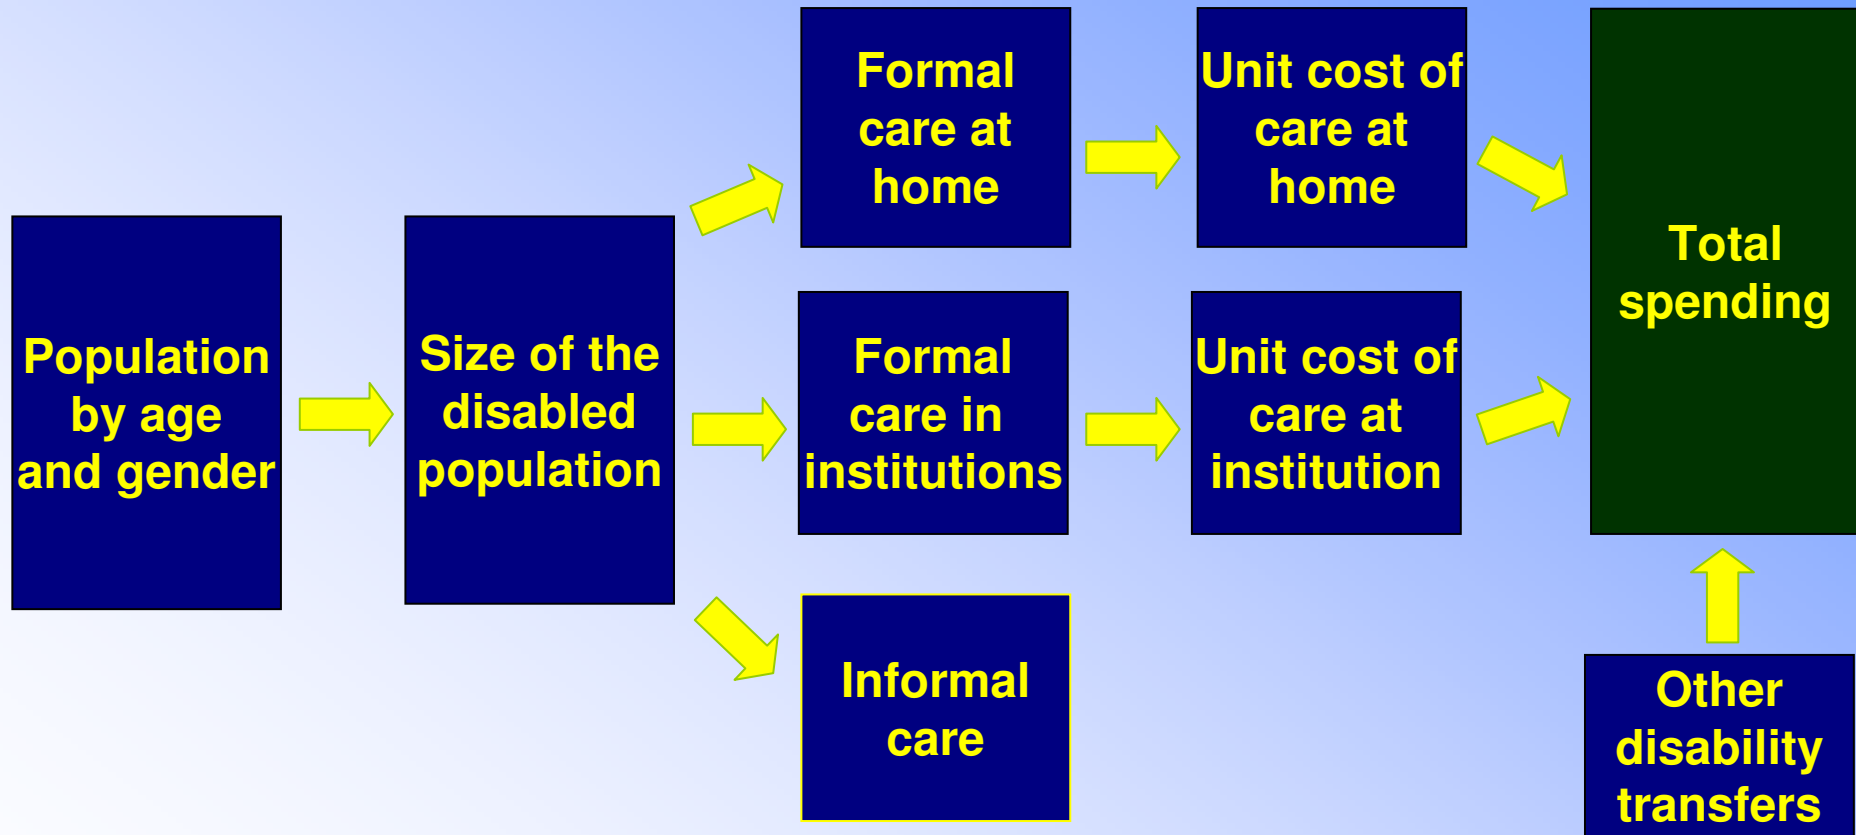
Population by age and gender

Size of the disabled population

Formal care at home

Formal care in institutions

Informal care

Unit cost of care at home

Unit cost of care at institution

Total spending

Other disability transfers